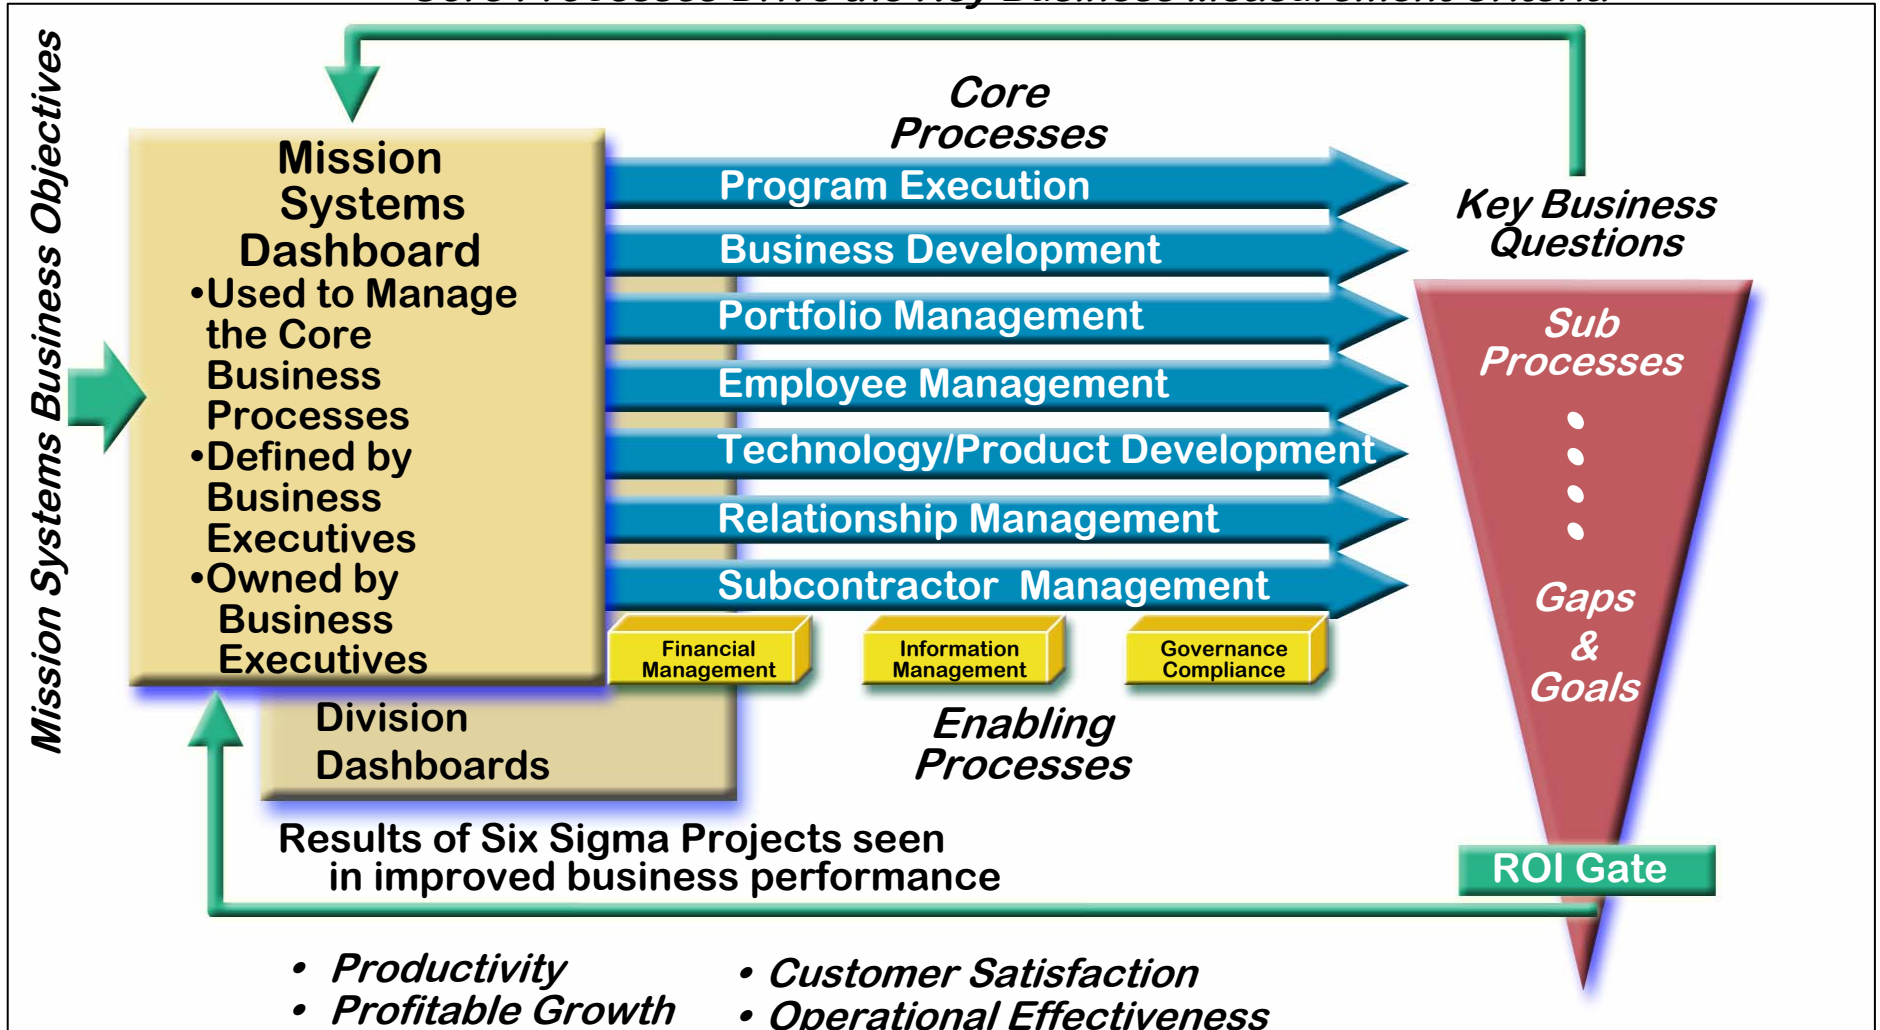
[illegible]

Mission Systems Business Objectives

Mission Systems Dashboard
•Used to Manage the Core Business Processes
•Defined by Business Executives
•Owned by Business Executives

Division Dashboards

Core Processes

Program Execution
Business Development
Portfolio Management
Employee Management
Technology/Product Development
Relationship Management
Subcontractor Management

Financial Management
Information Management
Governance Compliance

Enabling Processes

Key Business Questions

Sub Processes

Gaps & Goals

ROI Gate

Results of Six Sigma Projects seen in improved business performance

• Productivity
• Profitable Growth
• Customer Satisfaction
• Operational Effectiveness